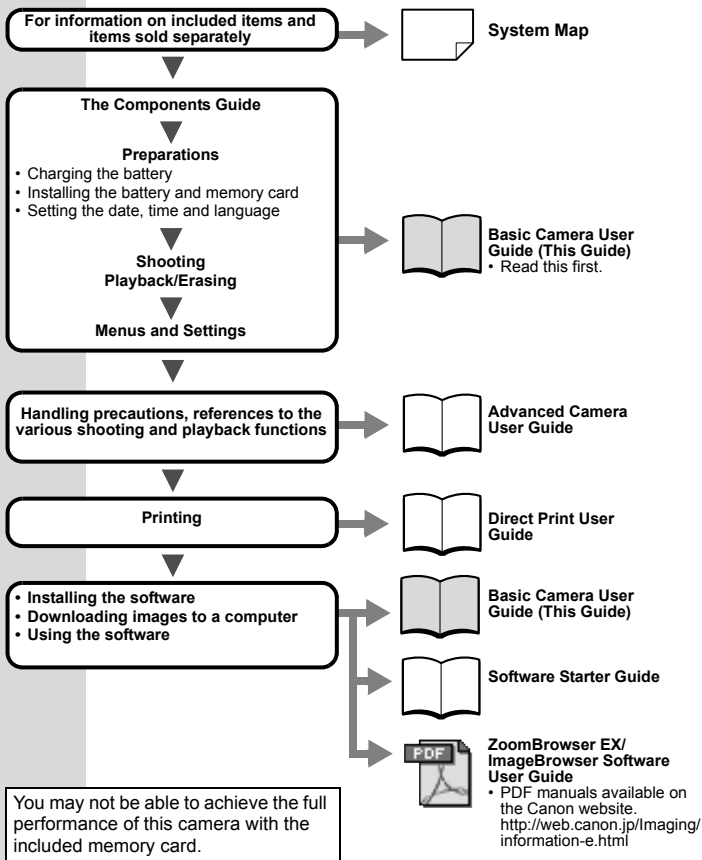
For information on included items and items sold separately

System Map

The Components Guide

Preparations
• Charging the battery
• Installing the battery and memory card
• Setting the date, time and language

Shooting
Playback/Erasing

Menus and Settings

Basic Camera User Guide (This Guide)
• Read this first.

Handling precautions, references to the various shooting and playback functions

Advanced Camera User Guide

Printing

Direct Print User Guide

• Installing the software
• Downloading images to a computer
• Using the software

Basic Camera User Guide (This Guide)

Software Starter Guide

PDF

ZoomBrowser EX/ ImageBrowser Software User Guide
• PDF manuals available on the Canon website. http://web.canon.jp/Imaging/information-e.html

You may not be able to achieve the full performance of this camera with the included memory card.